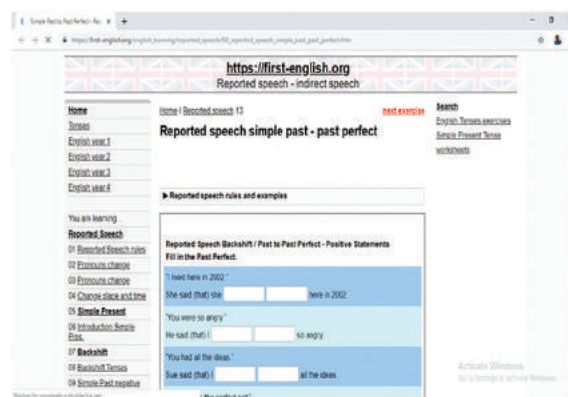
Simple Past to Past Perfect - Re ×  +

https://first-english.org/english_learning/reported_speech/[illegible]

https://first-english.org
Reported speech - indirect speech

Home
Tenses
English year 1
English year 2
English year 3
English year 4

You are learning
Reported Speech
01 Reported Speech rules
02 Pronouns change
03 Pronouns change
04 Change place and time
05 Simple Present
06 Introduction Simple Pres.
07 Backshift
08 Backshift Tenses
09 Simple Past negative

Home | Reported speech 13
next exercise
Reported speech simple past - past perfect

▶ Reported speech rules and examples

Reported Speech Backshift / Past to Past Perfect - Positive Statements
Fill in the Past Perfect.

"I lived here in 2002."
She said (that) she [ ] [ ] here in 2002.

"You were so angry."
He said (that) I [ ] [ ] so angry.

"You had all the ideas."
Sue said (that) I [ ] [ ] all the ideas.

Search
English Tenses exercises
Simple Present Tenses worksheets

Activate Windows
Go to Settings to activate Windows.